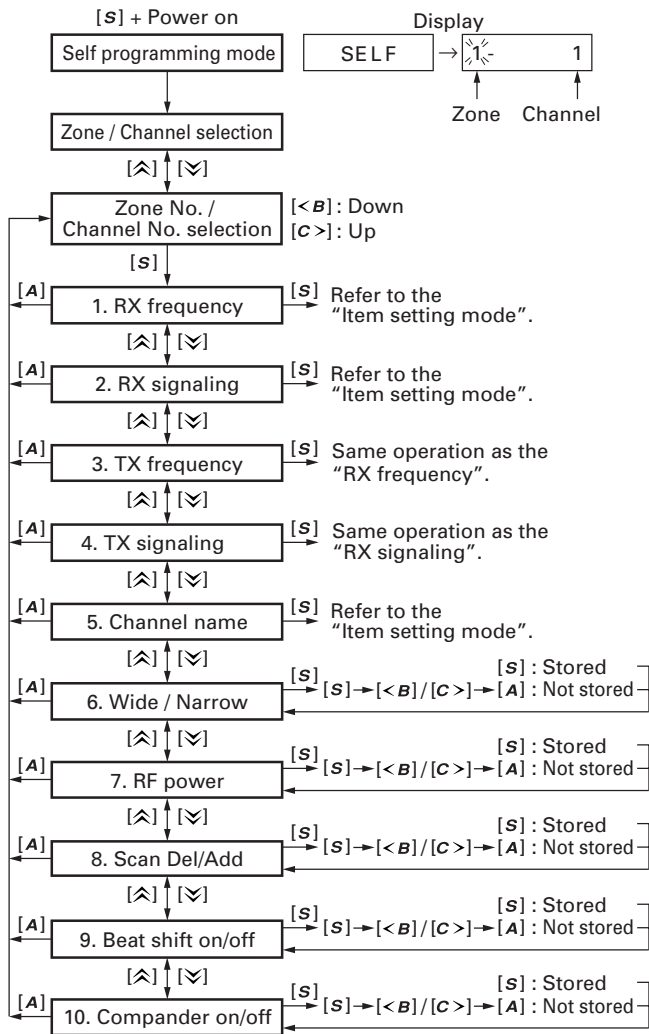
[S] + Power on

Self programming mode

Display

SELF → 1- 1

Zone Channel

Zone / Channel selection

[$\hat{}$] [$\check{}$]

Zone No. / Channel No. selection

[<B] : Down
[C>] : Up

[S]

[A] 1. RX frequency [S] Refer to the "Item setting mode".

[$\hat{}$] [$\check{}$]

[A] 2. RX signaling [S] Refer to the "Item setting mode".

[$\hat{}$] [$\check{}$]

[A] 3. TX frequency [S] Same operation as the "RX frequency".

[$\hat{}$] [$\check{}$]

[A] 4. TX signaling [S] Same operation as the "RX signaling".

[$\hat{}$] [$\check{}$]

[A] 5. Channel name [S] Refer to the "Item setting mode".

[$\hat{}$] [$\check{}$]

[A] 6. Wide / Narrow [S] [S] → [<B] / [C>] → [S] : Stored [A] : Not stored

[$\hat{}$] [$\check{}$]

[A] 7. RF power [S] [S] → [<B] / [C>] → [S] : Stored [A] : Not stored

[$\hat{}$] [$\check{}$]

[A] 8. Scan Del/Add [S] [S] → [<B] / [C>] → [S] : Stored [A] : Not stored

[$\hat{}$] [$\check{}$]

[A] 9. Beat shift on/off [S] [S] → [<B] / [C>] → [S] : Stored [A] : Not stored

[$\hat{}$] [$\check{}$]

[A] 10. Compander on/off [S] [S] → [<B] / [C>] → [S] : Stored [A] : Not stored